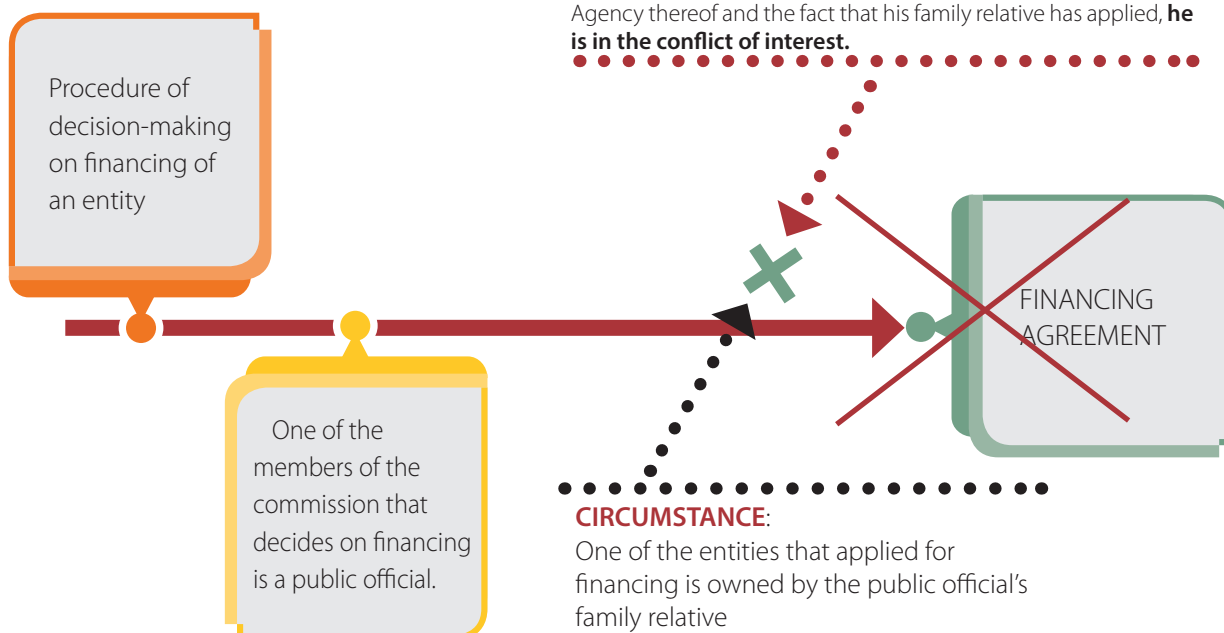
Agency thereof and the fact that his family relative has applied, **he is in the conflict of interest.**

Procedure of decision-making on financing of an entity

FINANCING AGREEMENT

One of the members of the commission that decides on financing is a public official.

**CIRCUMSTANCE**:
One of the entities that applied for financing is owned by the public official's family relative